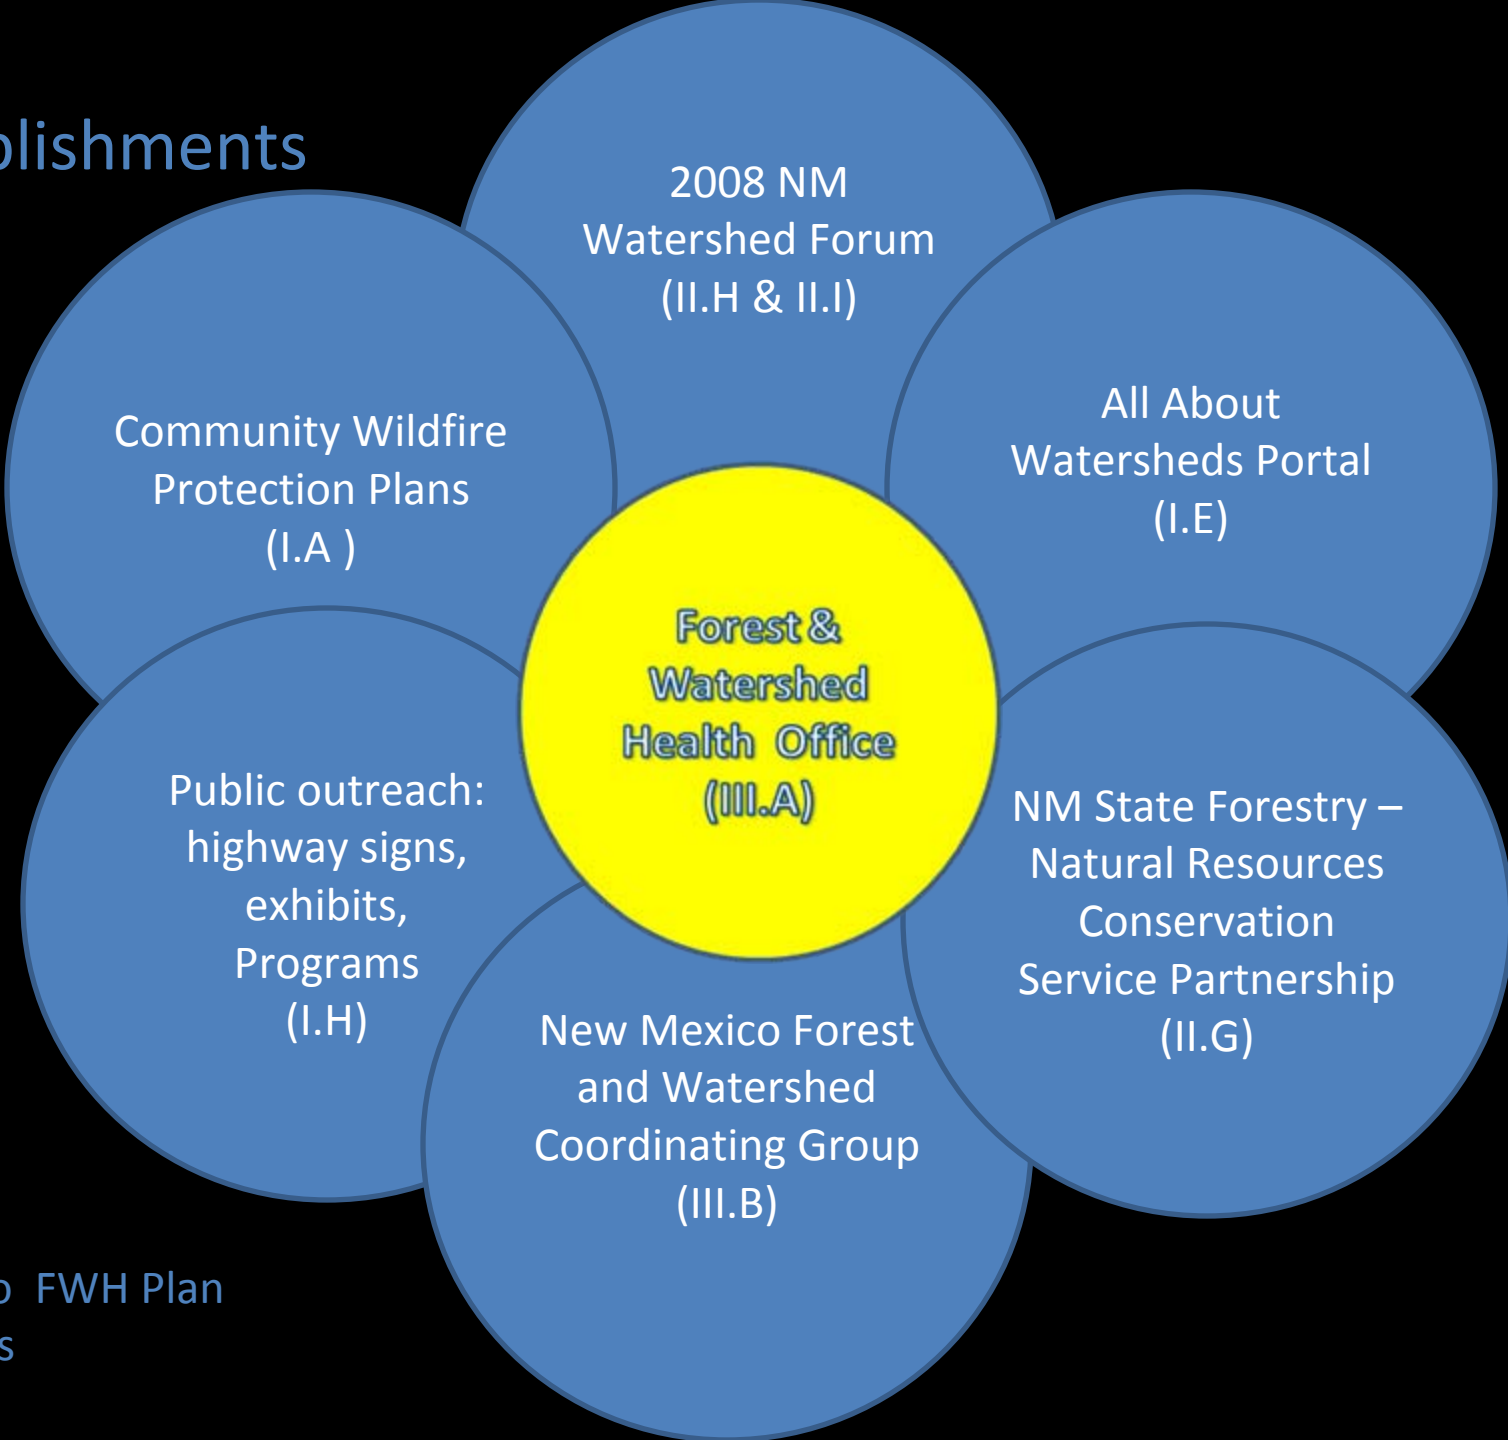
plishments

2008 NM Watershed Forum (II.H & II.I)

Community Wildfire Protection Plans (I.A )

All About Watersheds Portal (I.E)

Forest & Watershed Health Office (III.A)

Public outreach: highway signs, exhibits, Programs (I.H)

NM State Forestry – Natural Resources Conservation Service Partnership (II.G)

New Mexico Forest and Watershed Coordinating Group (III.B)

o FWH Plan
s